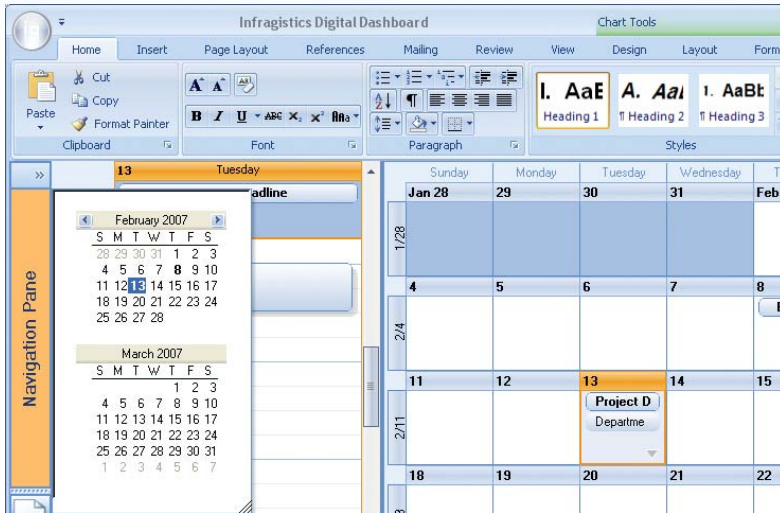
Infragistics Digital Dashboard

Chart Tools

Home Insert Page Layout References Mailing Review View Design Layout Form

Paste
Cut
Copy
Format Painter
Clipboard

Font

Paragraph

I. AaE A. Aaı 1. AaBb
Heading 1 ¶ Heading 2 ¶ Heading 3
Styles

»

Navigation Pane

13 Tuesday
adline

February 2007

| S | M | T | W | T | F | S |
|---|---|---|---|---|---|---|
| 28 | 29 | 30 | 31 | 1 | 2 | 3 |
| 4 | 5 | 6 | 7 | 8 | 9 | 10 |
| 11 | 12 | 13 | 14 | 15 | 16 | 17 |
| 18 | 19 | 20 | 21 | 22 | 23 | 24 |
| 25 | 26 | 27 | 28 | | | |

March 2007

| S | M | T | W | T | F | S |
|---|---|---|---|---|---|---|
| | | | | 1 | 2 | 3 |
| 4 | 5 | 6 | 7 | 8 | 9 | 10 |
| 11 | 12 | 13 | 14 | 15 | 16 | 17 |
| 18 | 19 | 20 | 21 | 22 | 23 | 24 |
| 25 | 26 | 27 | 28 | 29 | 30 | 31 |
| 1 | 2 | 3 | 4 | 5 | 6 | 7 |

| | Sunday | Monday | Tuesday | Wednesday | T |
|---|---|---|---|---|---|
| 1/28 | Jan 28 | 29 | 30 | 31 | Feb |
| 2/4 | 4 | 5 | 6 | 7 | 8 |
| 2/11 | 11 | 12 | 13 Project D Departme | 14 | 15 |
| | 18 | 19 | 20 | 21 | 22 |